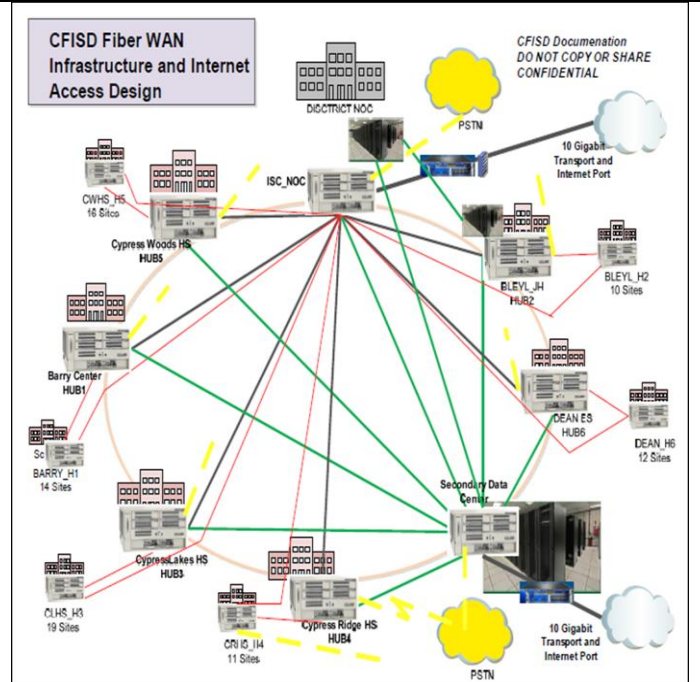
CFISD Fiber WAN Infrastructure and Internet Access Design

CFISD Documenation
DO NOT COPY OR SHARE
CONFIDENTIAL

DISCTRICT NOC

PSTN

10 Gigabit Transport and Internet Port

ISC_NOC

CWHS_H5
16 Sites

Cypress Woods HS
HUB5

BLEYL_JH
HUB2

BLEYL_H2
10 Sites

Barry Center
HUB1

DEAN ES
HUB6

DEAN_H6
12 Sites

Sc

BARRY_H1
14 Sites

Secondary Data Center

CypressLakes HS
HUB3

CLHS_H3
19 Sites

CRHS_H4
11 Sites

Cypress Ridge HS
HUB4

PSTN

10 Gigabit Transport and Internet Port